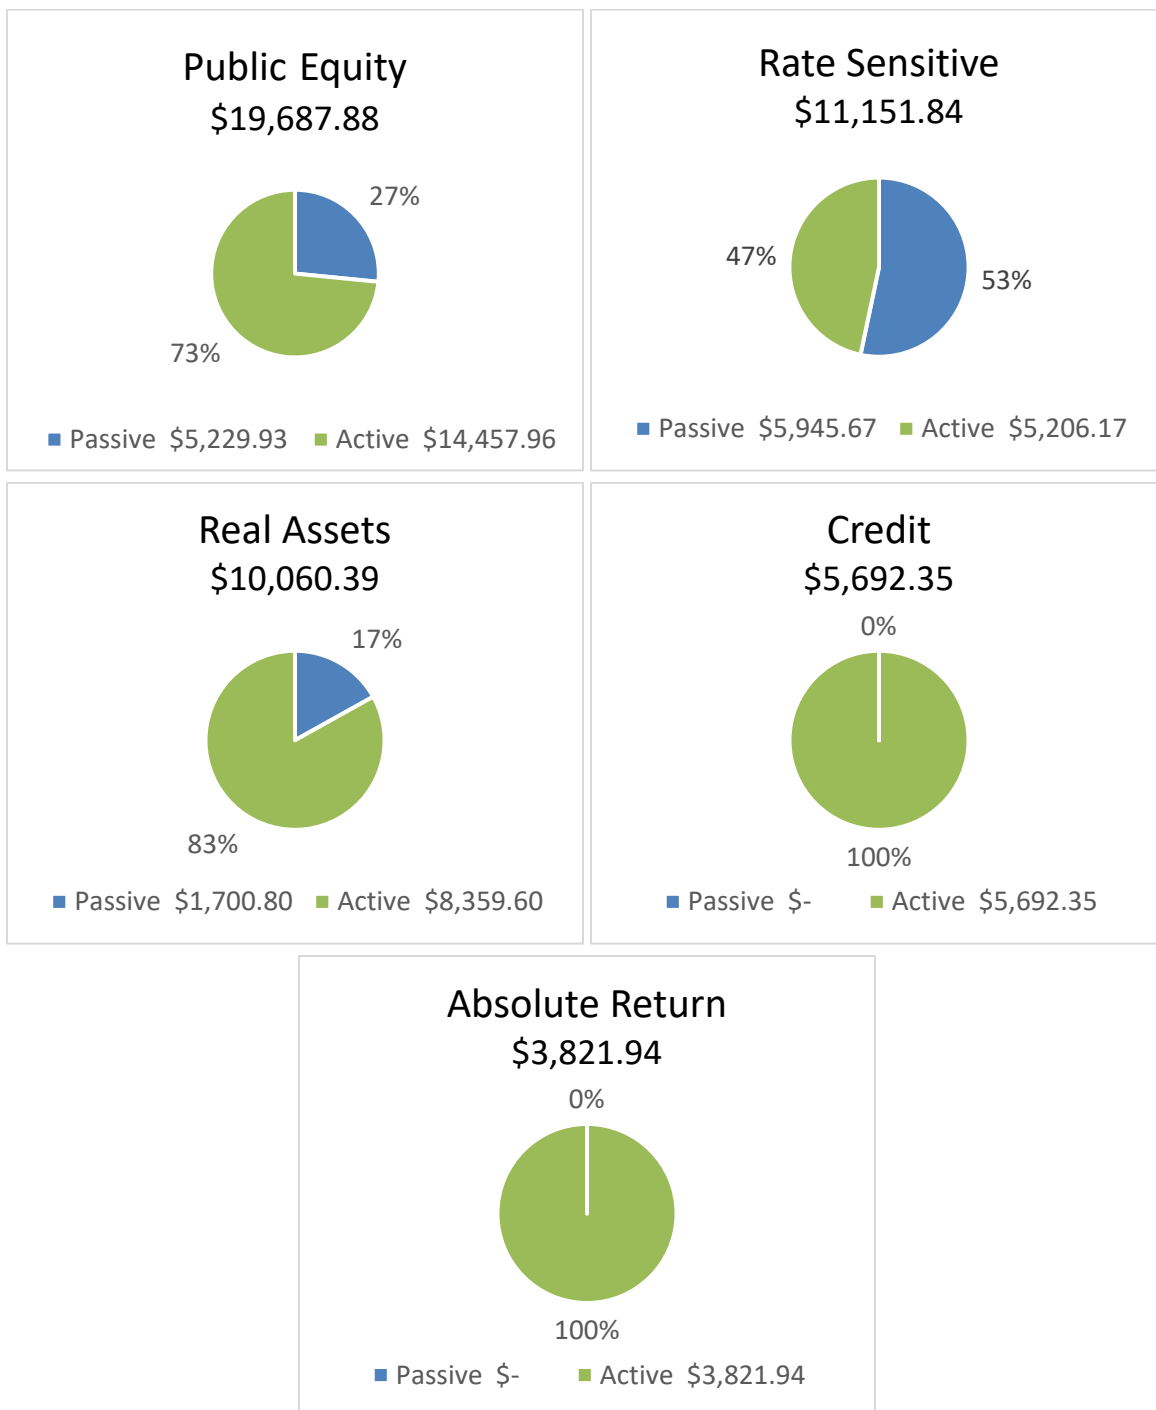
Public Equity
$19,687.88

27%

73%

Passive $5,229.93 Active $14,457.96

Rate Sensitive
$11,151.84

47%

53%

Passive $5,945.67 Active $5,206.17

Real Assets
$10,060.39

17%

83%

Passive $1,700.80 Active $8,359.60

Credit
$5,692.35

0%

100%

Passive $- Active $5,692.35

Absolute Return
$3,821.94

0%

100%

Passive $- Active $3,821.94